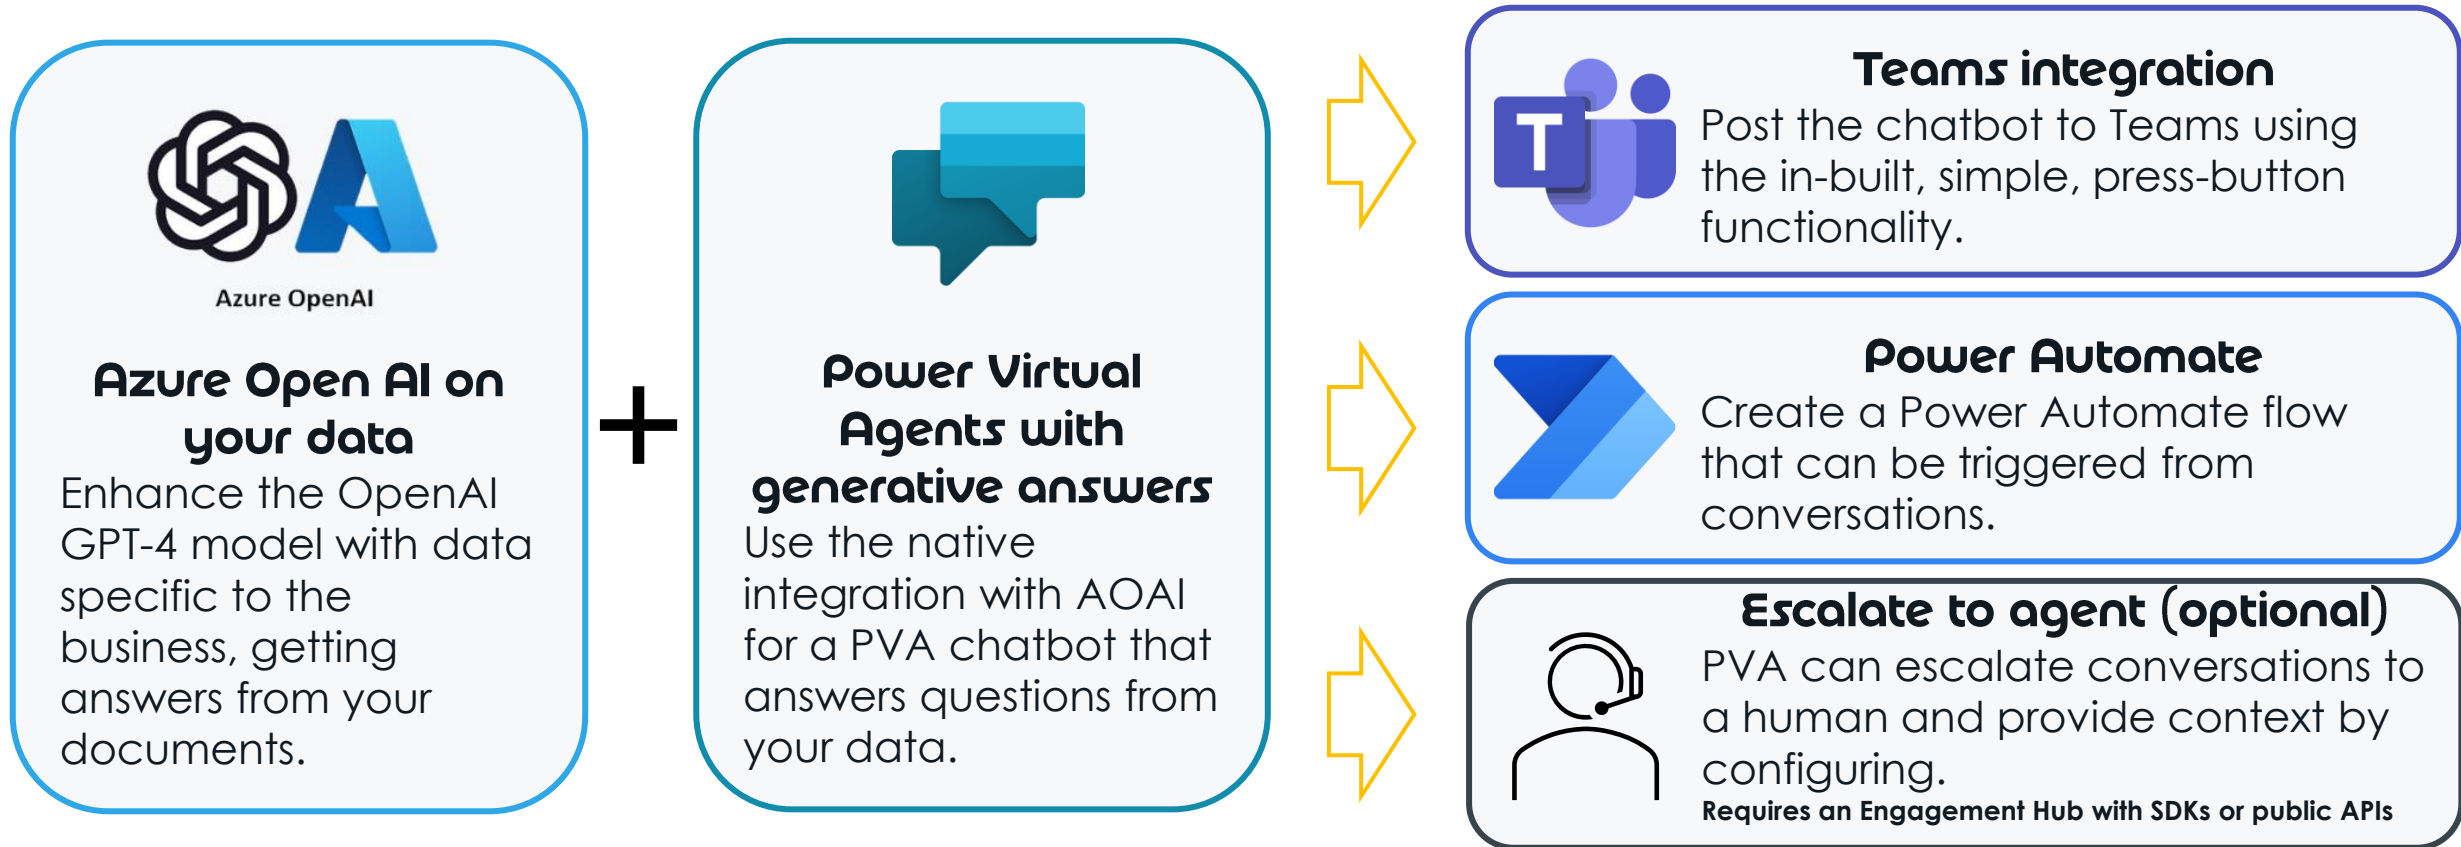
Azure OpenAI

Azure Open AI on your data

Enhance the OpenAI GPT-4 model with data specific to the business, getting answers from your documents.

+

Power Virtual Agents with generative answers

Use the native integration with AOAI for a PVA chatbot that answers questions from your data.

T

Teams integration

Post the chatbot to Teams using the in-built, simple, press-button functionality.

Power Automate

Create a Power Automate flow that can be triggered from conversations.

Escalate to agent (optional)

PVA can escalate conversations to a human and provide context by configuring.

Requires an Engagement Hub with SDKs or public APIs